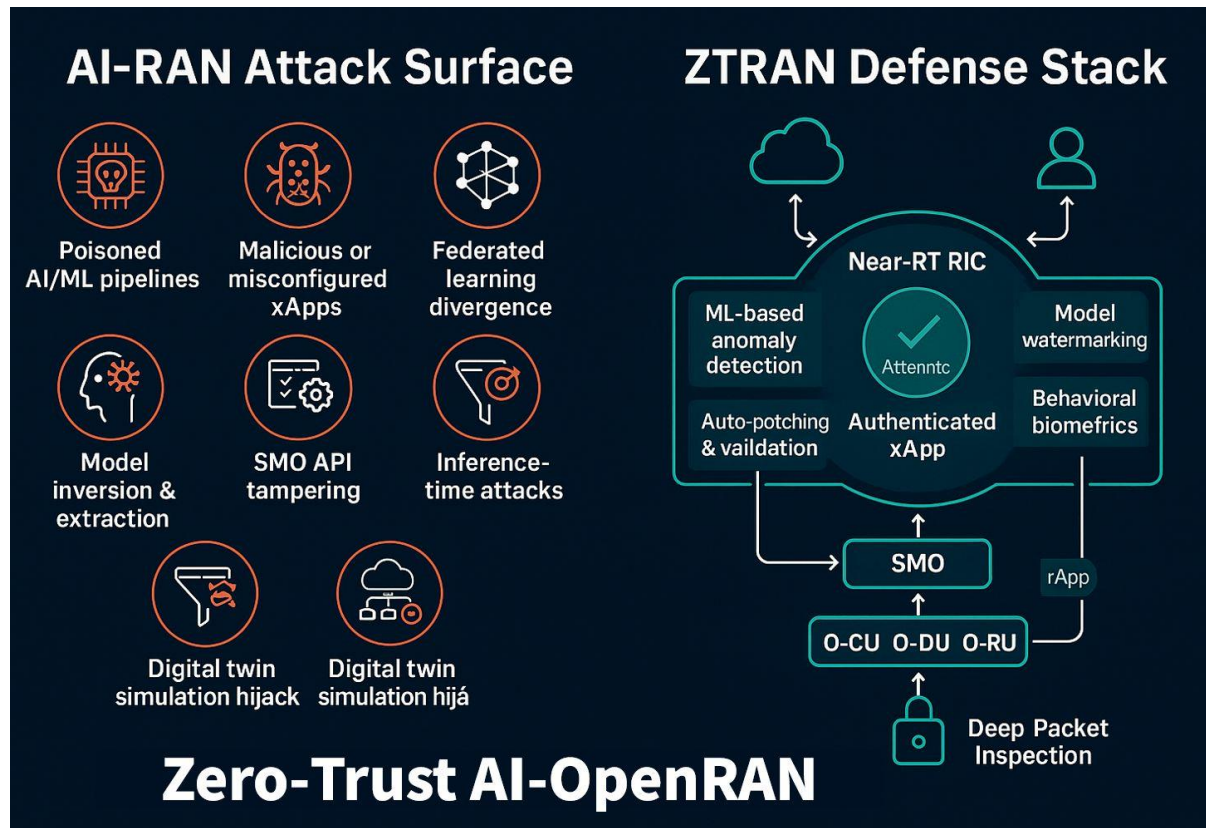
AI-RAN Attack Surface

Poisoned AI/ML pipelines

Malicious or misconfigured xApps

Federated learning divergence

Model inversion & extraction

SMO API tampering

Inference-time attacks

Digital twin simulation hijack

Digital twin simulation hijá

ZTRAN Defense Stack

Near-RT RIC

ML-based anomaly detection

Attenntc

Model watermarking

Auto-potching & vaildation

Authenticated xApp

Behavioral biomefrics

SMO

rApp

O-CU O-DU O-RU

Deep Packet Inspection

Zero-Trust AI-OpenRAN